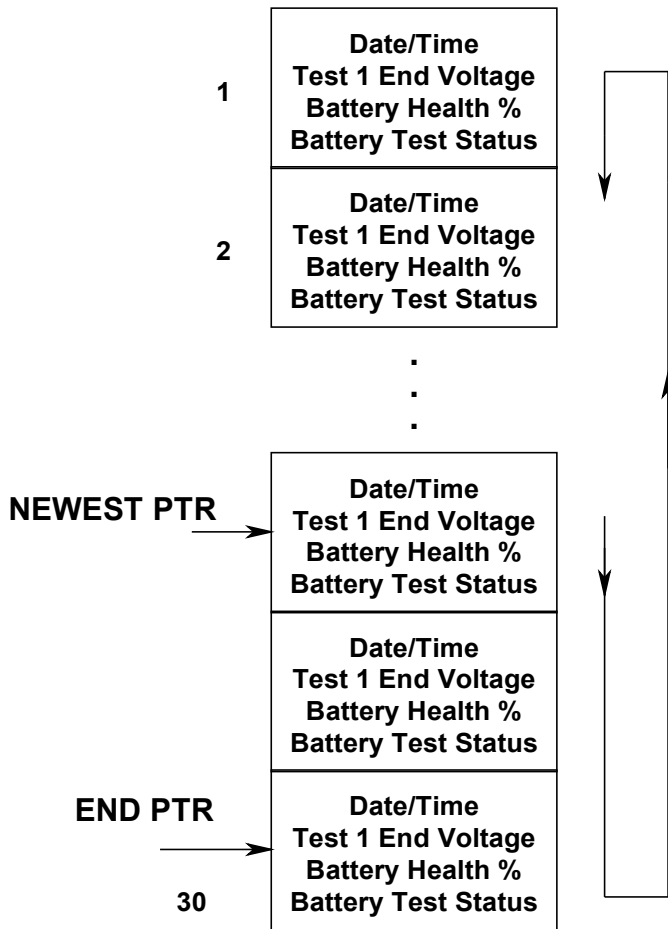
1
Date/Time
Test 1 End Voltage
Battery Health %
Battery Test Status

2
Date/Time
Test 1 End Voltage
Battery Health %
Battery Test Status

.
.
.

NEWEST PTR
Date/Time
Test 1 End Voltage
Battery Health %
Battery Test Status

Date/Time
Test 1 End Voltage
Battery Health %
Battery Test Status

END PTR
30
Date/Time
Test 1 End Voltage
Battery Health %
Battery Test Status